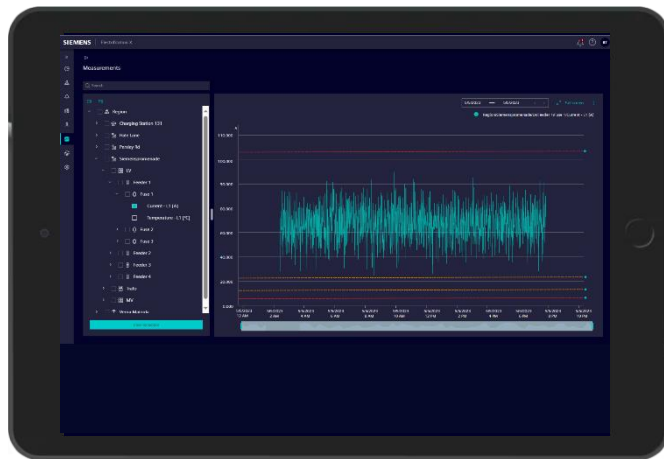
SIEMENS | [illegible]

Measurements

Search

Region
Charging Station 123
Kato Lane
Parsley 56
Siemenspromenade
LV
Feeder 1
Fase 1
Current - L1 [A]
Temperature - L1 [°C]
Fase 2
Fase 3
Feeder 2
Feeder 3
Feeder 4
Trafo
MV
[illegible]

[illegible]

120,000
100,000
80,000
60,000
40,000
20,000
0.000